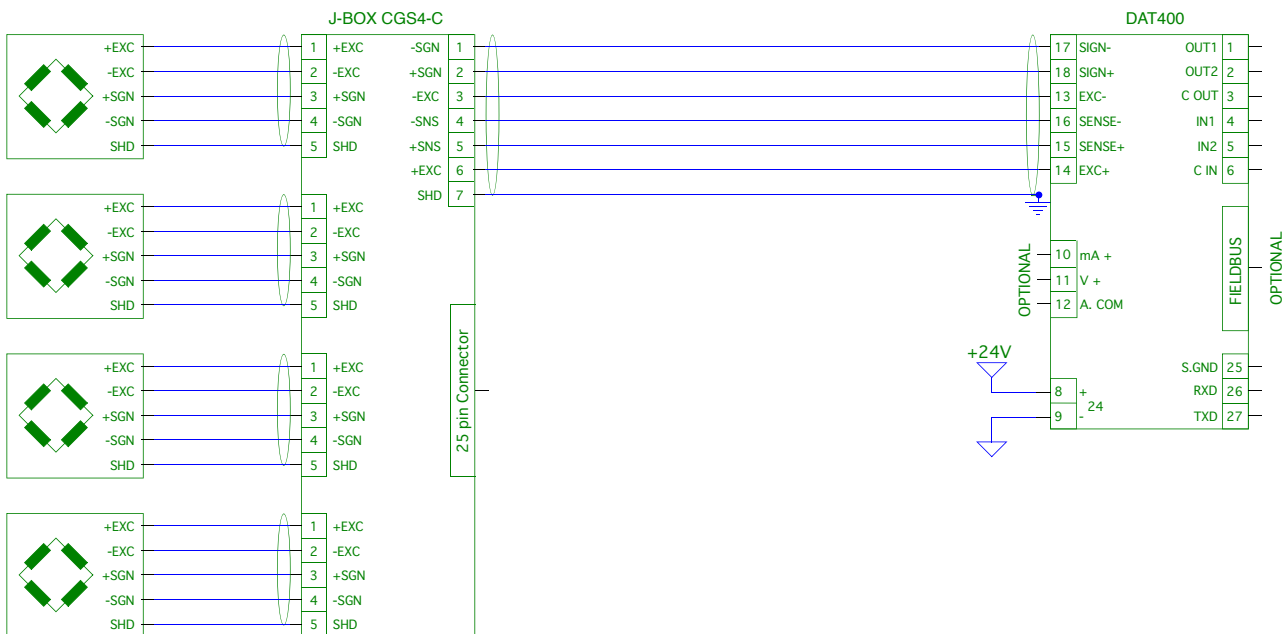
J-BOX CGS4-C

DAT400

+EXC
-EXC
+SGN
-SGN
SHD

1 +EXC
2 -EXC
3 +SGN
4 -SGN
5 SHD

-SGN 1
+SGN 2
-EXC 3
-SNS 4
+SNS 5
+EXC 6
SHD 7

17 SIGN-
18 SIGN+
13 EXC-
16 SENSE-
15 SENSE+
14 EXC+

OUT1 1
OUT2 2
C OUT 3
IN1 4
IN2 5
C IN 6

+EXC
-EXC
+SGN
-SGN
SHD

1 +EXC
2 -EXC
3 +SGN
4 -SGN
5 SHD

OPTIONAL
10 mA +
11 V +
12 A. COM

FIELDBUS
OPTIONAL

25 pin Connector

+24V

S.GND 25
RXD 26
TXD 27

8 +
24
9 -

+EXC
-EXC
+SGN
-SGN
SHD

1 +EXC
2 -EXC
3 +SGN
4 -SGN
5 SHD

+EXC
-EXC
+SGN
-SGN
SHD

1 +EXC
2 -EXC
3 +SGN
4 -SGN
5 SHD